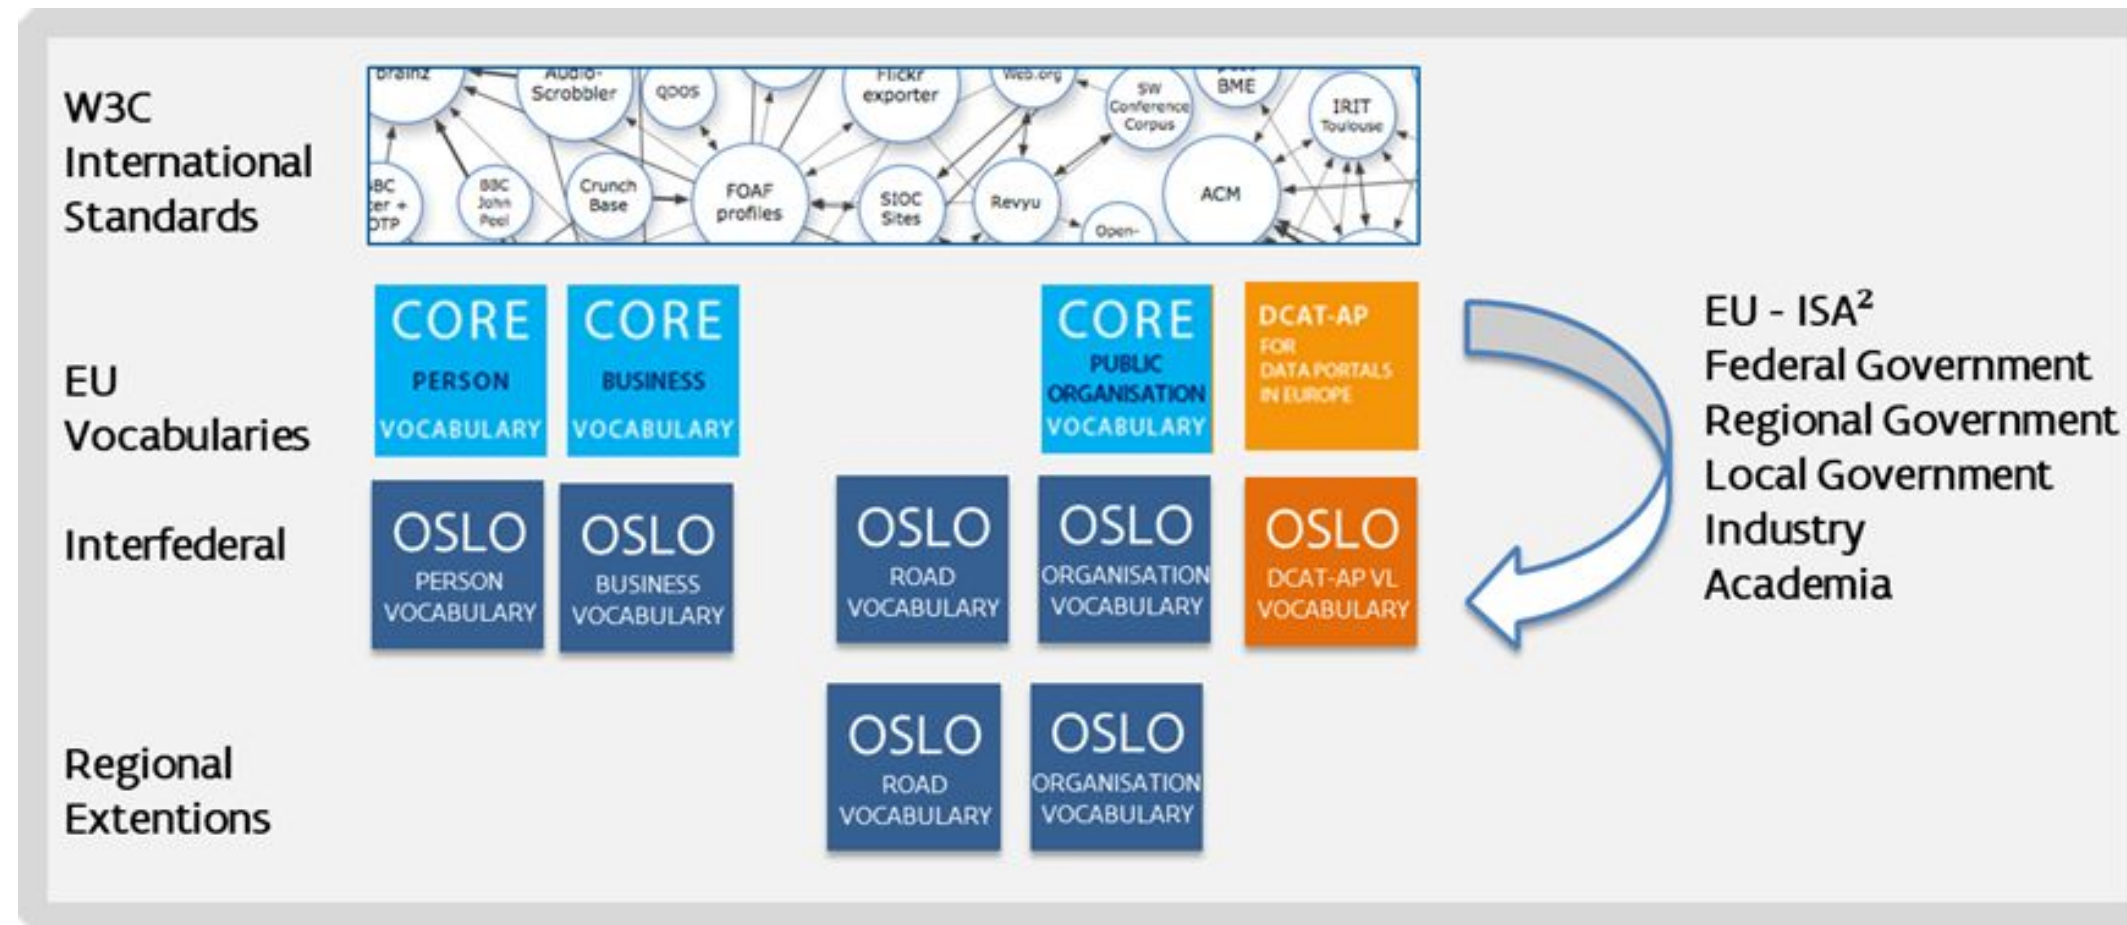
W3C International Standards

Brainz
Audio-Scrobbler
qdos
Flickr exporter
Web.org
SW Conference Corpus
BME
IRIT Toulouse
BBC ter + DTP
BBC John Peel
Crunch Base
FOAF profiles
SIOC Sites
Revyu
ACM
Open-

EU Vocabularies

CORE PERSON VOCABULARY
CORE BUSINESS VOCABULARY
CORE PUBLIC ORGANISATION VOCABULARY
DCAT-AP FOR DATA PORTALS IN EUROPE

Interfederal

OSLO PERSON VOCABULARY
OSLO BUSINESS VOCABULARY
OSLO ROAD VOCABULARY
OSLO ORGANISATION VOCABULARY
OSLO DCAT-AP VL VOCABULARY

Regional Extentions

OSLO ROAD VOCABULARY
OSLO ORGANISATION VOCABULARY

EU - ISA$^2$
Federal Government
Regional Government
Local Government
Industry
Academia